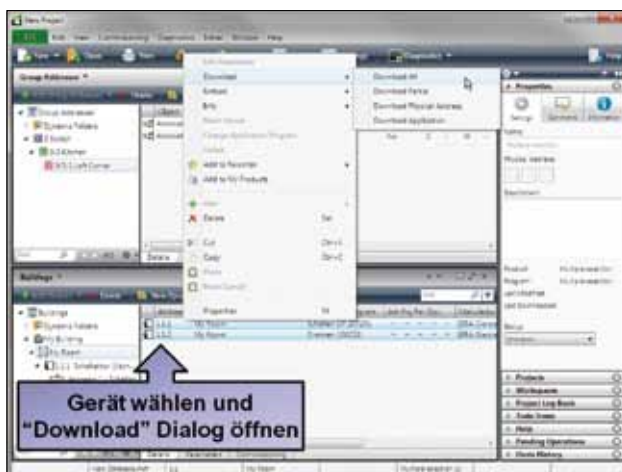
New Project

Edit View Commissioning Diagnostics Extras Window Help

Group Addresses

Download
Download All
Download Partial
Download Physical Address
Download Application

Delete
Cut
Copy
Paste
Properties

Properties

Buildings

Gerät wählen und “Download” Dialog öffnen

Projects
Workspaces
Project Log Book
Todo Items
Help
Pending Operations
Undo History